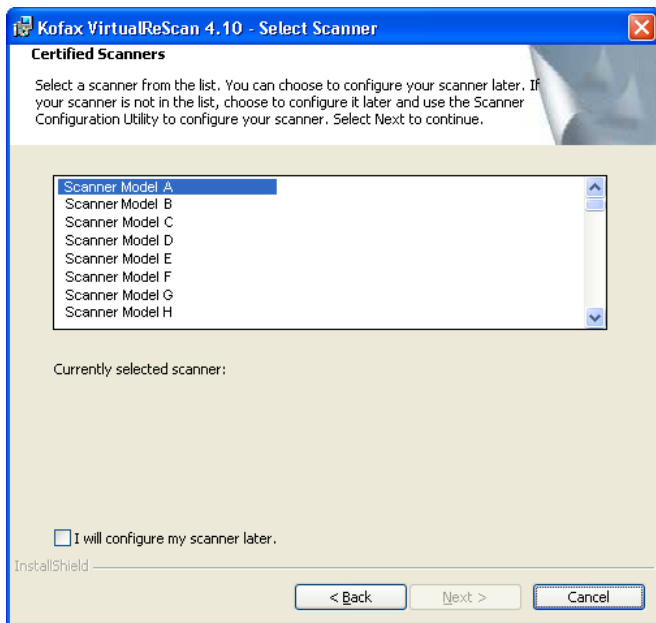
Kofax VirtualReScan 4.10 - Select Scanner

Certified Scanners

Select a scanner from the list. You can choose to configure your scanner later. If your scanner is not in the list, choose to configure it later and use the Scanner Configuration Utility to configure your scanner. Select Next to continue.

Scanner Model A
Scanner Model B
Scanner Model C
Scanner Model D
Scanner Model E
Scanner Model F
Scanner Model G
Scanner Model H

Currently selected scanner:

I will configure my scanner later.

InstallShield

< Back
Next >
Cancel